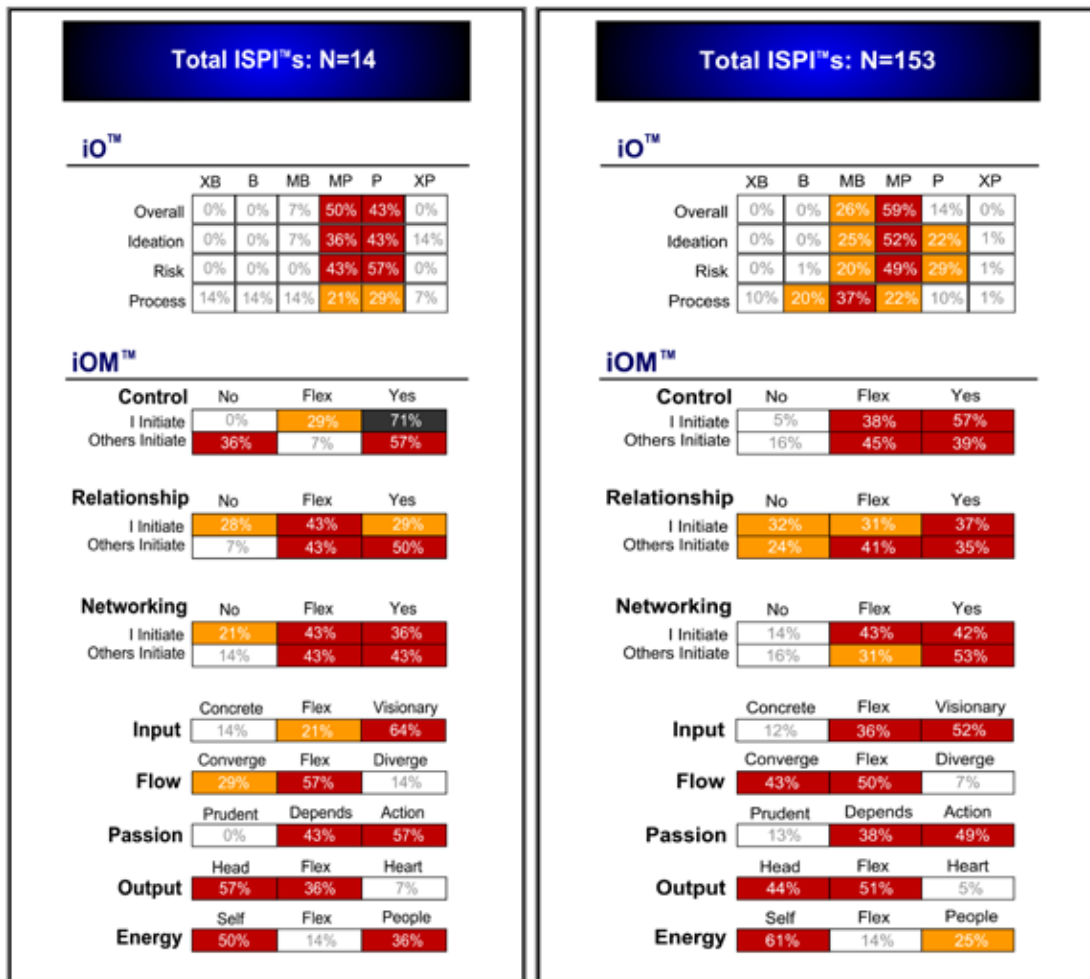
Total ISPI™s: N=14

iO™

| | XB | B | MB | MP | P | XP |
|---|---|---|---|---|---|---|
| Overall | 0% | 0% | 7% | 50% | 43% | 0% |
| Ideation | 0% | 0% | 7% | 36% | 43% | 14% |
| Risk | 0% | 0% | 0% | 43% | 57% | 0% |
| Process | 14% | 14% | 14% | 21% | 29% | 7% |

iOM™

| Control | No | Flex | Yes |
|---|---|---|---|
| I Initiate | 0% | 29% | 71% |
| Others Initiate | 36% | 7% | 57% |

| Relationship | No | Flex | Yes |
|---|---|---|---|
| I Initiate | 28% | 43% | 29% |
| Others Initiate | 7% | 43% | 50% |

| Networking | No | Flex | Yes |
|---|---|---|---|
| I Initiate | 21% | 43% | 36% |
| Others Initiate | 14% | 43% | 43% |

| | Concrete | Flex | Visionary |
|---|---|---|---|
| Input | 14% | 21% | 64% |

| | Converge | Flex | Diverge |
|---|---|---|---|
| Flow | 29% | 57% | 14% |

| | Prudent | Depends | Action |
|---|---|---|---|
| Passion | 0% | 43% | 57% |

| | Head | Flex | Heart |
|---|---|---|---|
| Output | 57% | 36% | 7% |

| | Self | Flex | People |
|---|---|---|---|
| Energy | 50% | 14% | 36% |

Total ISPI™s: N=153

iO™

| | XB | B | MB | MP | P | XP |
|---|---|---|---|---|---|---|
| Overall | 0% | 0% | 26% | 59% | 14% | 0% |
| Ideation | 0% | 0% | 25% | 52% | 22% | 1% |
| Risk | 0% | 1% | 20% | 49% | 29% | 1% |
| Process | 10% | 20% | 37% | 22% | 10% | 1% |

iOM™

| Control | No | Flex | Yes |
|---|---|---|---|
| I Initiate | 5% | 38% | 57% |
| Others Initiate | 16% | 45% | 39% |

| Relationship | No | Flex | Yes |
|---|---|---|---|
| I Initiate | 32% | 31% | 37% |
| Others Initiate | 24% | 41% | 35% |

| Networking | No | Flex | Yes |
|---|---|---|---|
| I Initiate | 14% | 43% | 42% |
| Others Initiate | 16% | 31% | 53% |

| | Concrete | Flex | Visionary |
|---|---|---|---|
| Input | 12% | 36% | 52% |

| | Converge | Flex | Diverge |
|---|---|---|---|
| Flow | 43% | 50% | 7% |

| | Prudent | Depends | Action |
|---|---|---|---|
| Passion | 13% | 38% | 49% |

| | Head | Flex | Heart |
|---|---|---|---|
| Output | 44% | 51% | 5% |

| | Self | Flex | People |
|---|---|---|---|
| Energy | 61% | 14% | 25% |